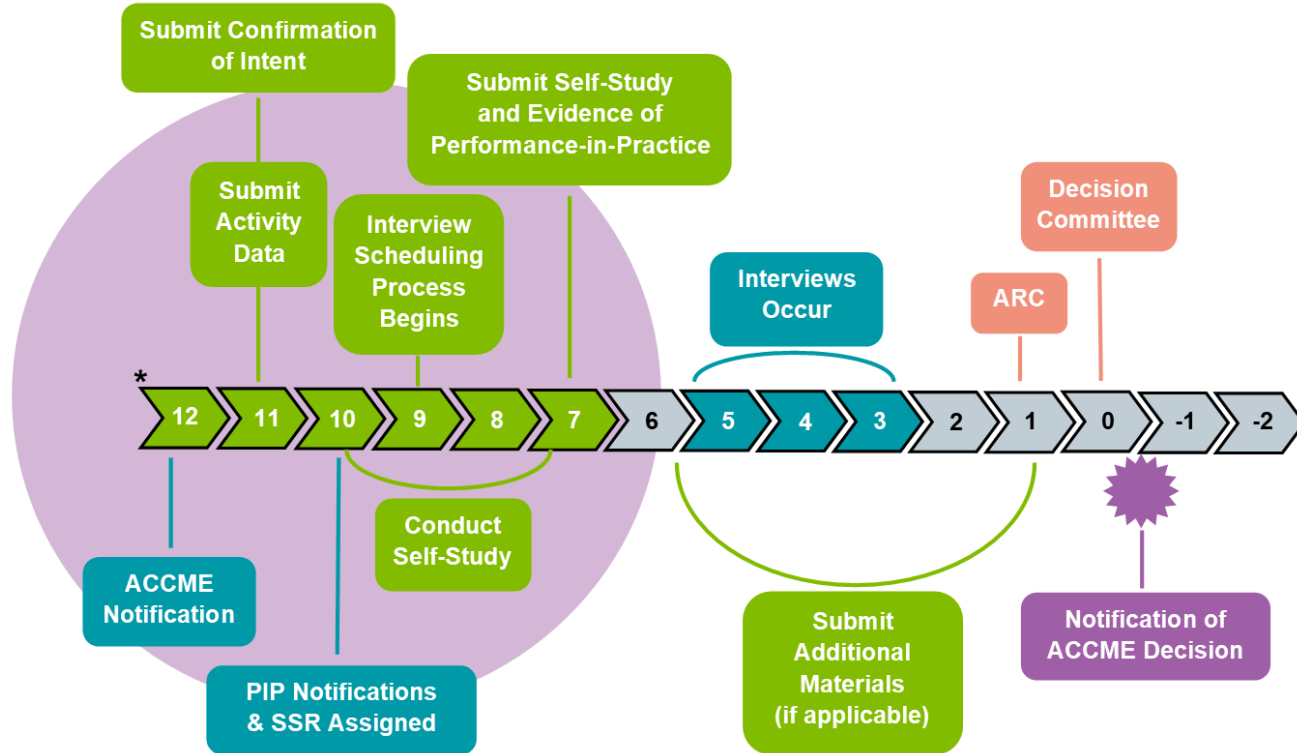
Submit Confirmation of Intent

Submit Self-Study and Evidence of Performance-in-Practice

Submit Activity Data

Interview Scheduling Process Begins

Decision Committee

Interviews Occur

ARC

*

12 11 10 9 8 7 6 5 4 3 2 1 0 -1 -2

Conduct Self-Study

ACCME Notification

Submit Additional Materials (if applicable)

Notification of ACCME Decision

PIP Notifications & SSR Assigned